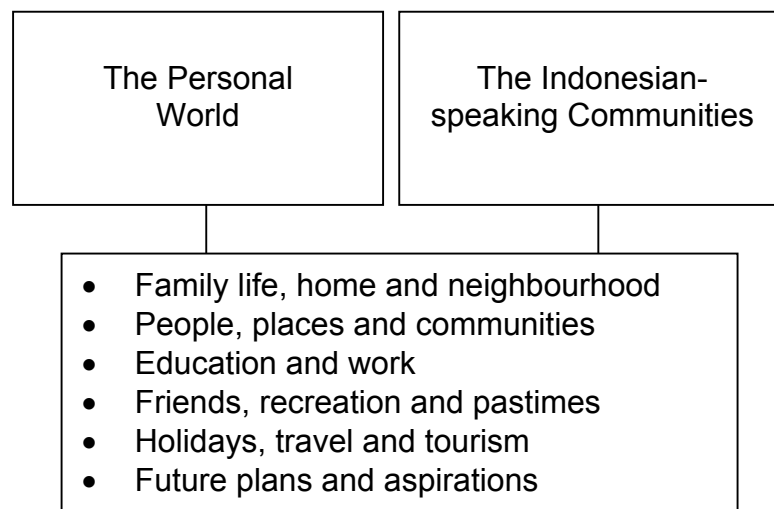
The Personal World

The Indonesian-speaking Communities

- Family life, home and neighbourhood
- People, places and communities
- Education and work
- Friends, recreation and pastimes
- Holidays, travel and tourism
- Future plans and aspirations